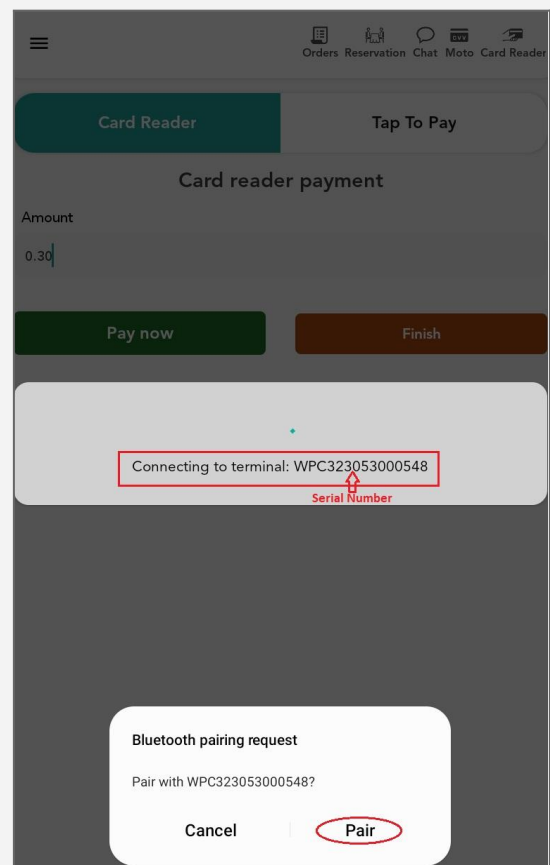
Orders Reservation Chat Moto Card Reader

Card Reader

Tap To Pay

Card reader payment

Amount

0.30

Pay now

Finish

Connecting to terminal: WPC323053000548

Serial Number

Bluetooth pairing request

Pair with WPC323053000548?

Cancel

Pair